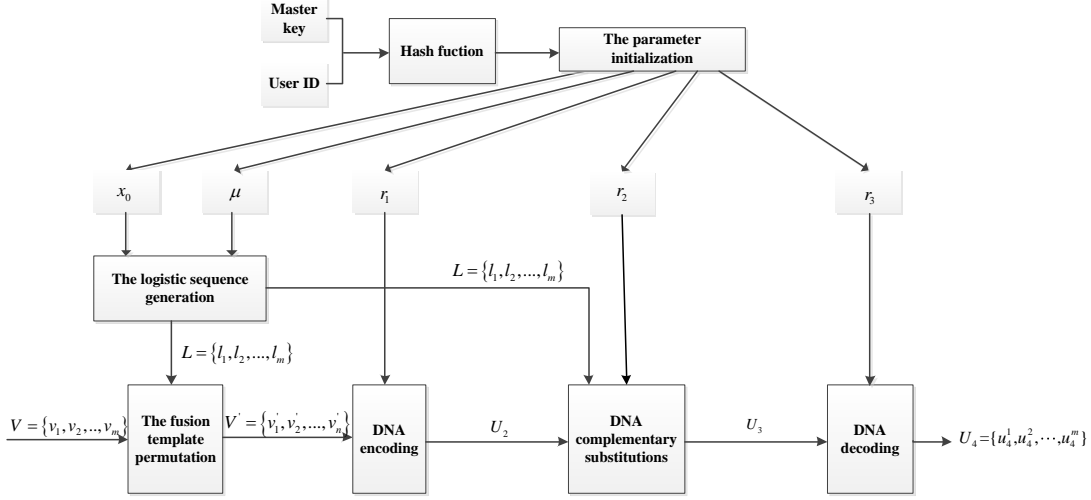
Master key

User ID

Hash fuction

The parameter initialization

$x_0$

$\mu$

$r_1$

$r_2$

$r_3$

The logistic sequence generation

$L = \{l_1, l_2, ..., l_m\}$

$L = \{l_1, l_2, ..., l_m\}$

$V = \{v_1, v_2, ..., v_m\}$

The fusion template permutation

$V^{'} = \{v_1^{'}, v_2^{'}, ..., v_n^{'}\}$

DNA encoding

$U_2$

DNA complementary substitutions

$U_3$

DNA decoding

$U_4 = \{u_4^1, u_4^2, \cdots, u_4^m\}$